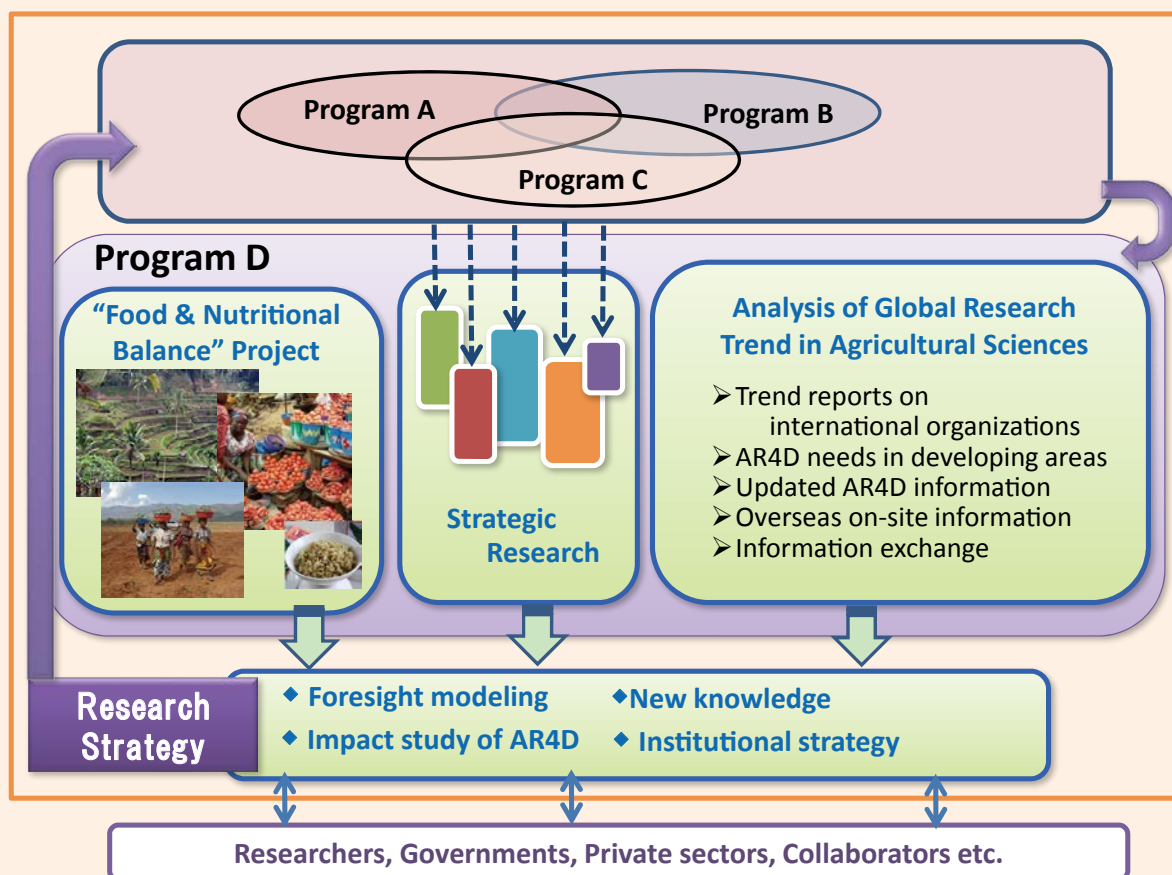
Program A
Program B
Program C

Program D

"Food & Nutritional Balance" Project

Strategic Research

Analysis of Global Research Trend in Agricultural Sciences

➢Trend reports on international organizations
➢AR4D needs in developing areas
➢Updated AR4D information
➢Overseas on-site information
➢Information exchange

Research Strategy

◆ Foresight modeling
◆New knowledge
◆ Impact study of AR4D
◆ Institutional strategy

Researchers, Governments, Private sectors, Collaborators etc.